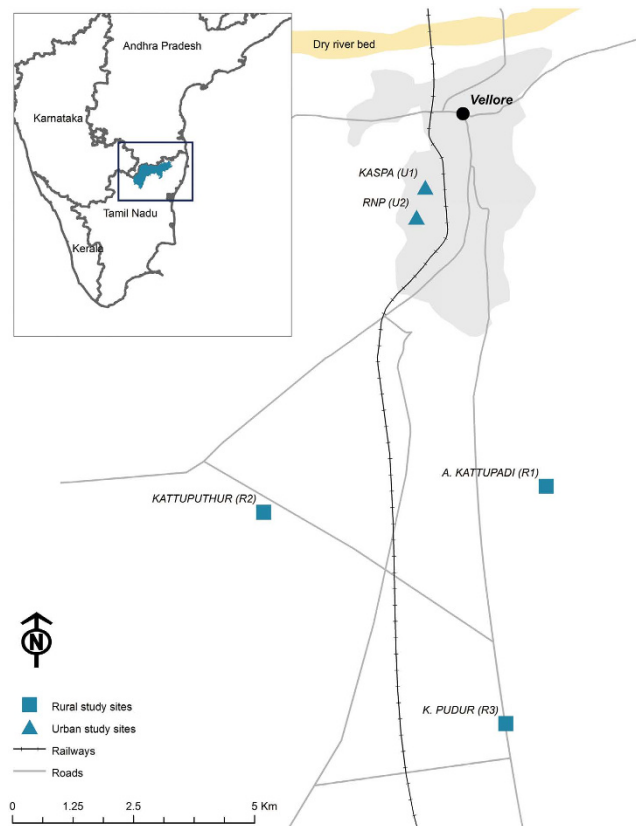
Andhra Pradesh
Karnataka
Tamil Nadu
Kerala

Dry river bed
Vellore
KASPA (U1)
RNP (U2)
A. KATTUPADI (R1)
KATTUPUTHUR (R2)
K. PUDUR (R3)

N

Rural study sites
Urban study sites
Railways
Roads

0 1.25 2.5 5 Km